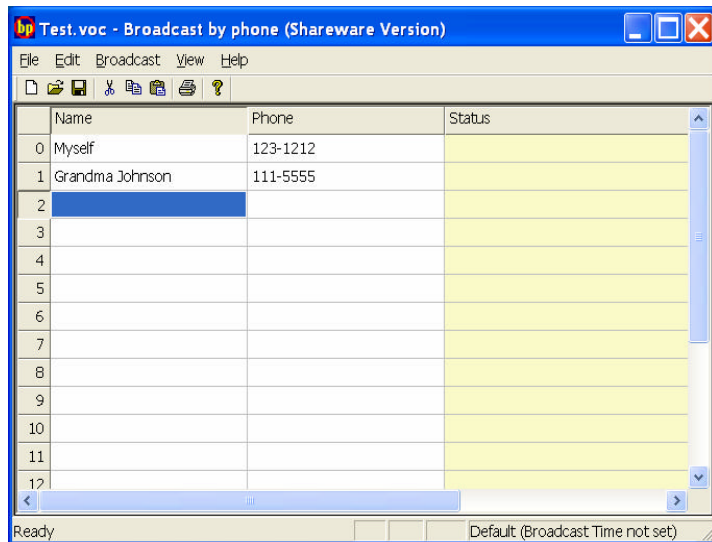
bp Test.voc - Broadcast by phone (Shareware Version)

File Edit Broadcast View Help

| | Name | Phone | Status |
|---|---|---|---|
| 0 | Myself | 123-1212 | |
| 1 | Grandma Johnson | 111-5555 | |
| 2 | | | |
| 3 | | | |
| 4 | | | |
| 5 | | | |
| 6 | | | |
| 7 | | | |
| 8 | | | |
| 9 | | | |
| 10 | | | |
| 11 | | | |
| 12 | | | |

Ready

Default (Broadcast Time not set)